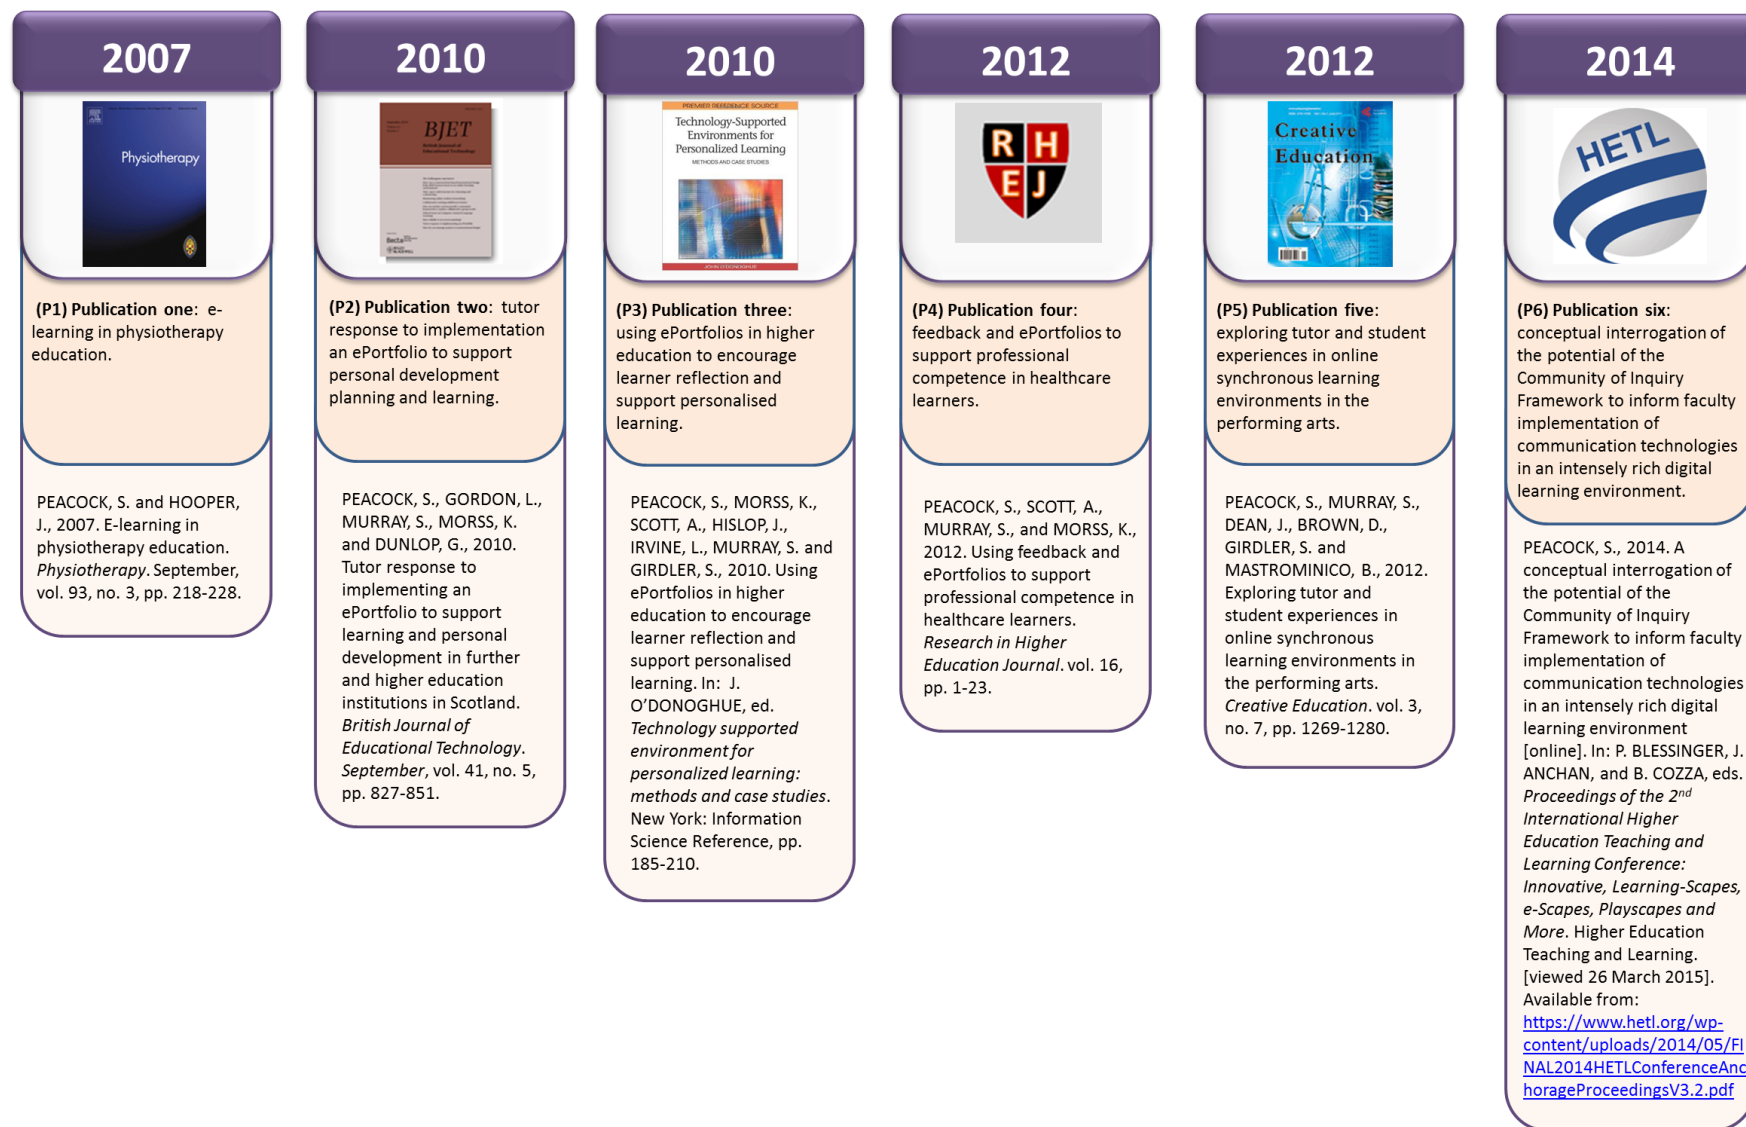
2007

Physiotherapy

(P1) Publication one: e-learning in physiotherapy education.

PEACOCK, S. and HOOPER, J., 2007. E-learning in physiotherapy education. *Physiotherapy*. September, vol. 93, no. 3, pp. 218-228.

2010

BJET

(P2) Publication two: tutor response to implementation an ePortfolio to support personal development planning and learning.

PEACOCK, S., GORDON, L., MURRAY, S., MORSS, K. and DUNLOP, G., 2010. Tutor response to implementing an ePortfolio to support learning and personal development in further and higher education institutions in Scotland. *British Journal of Educational Technology*. *September*, vol. 41, no. 5, pp. 827-851.

2010

PREMIER REFERENCE SOURCE

Technology-Supported Environments for Personalized Learning

METHODS AND CASE STUDIES

JOHN O'DONOGHUE

(P3) Publication three: using ePortfolios in higher education to encourage learner reflection and support personalised learning.

PEACOCK, S., MORSS, K., SCOTT, A., HISLOP, J., IRVINE, L., MURRAY, S. and GIRDLER, S., 2010. Using ePortfolios in higher education to encourage learner reflection and support personalised learning. In: J. O'DONOGHUE, ed. *Technology supported environment for personalized learning: methods and case studies*. New York: Information Science Reference, pp. 185-210.

2012

R H E J

(P4) Publication four: feedback and ePortfolios to support professional competence in healthcare learners.

PEACOCK, S., SCOTT, A., MURRAY, S., and MORSS, K., 2012. Using feedback and ePortfolios to support professional competence in healthcare learners. *Research in Higher Education Journal*. vol. 16, pp. 1-23.

2012

Creative Education

(P5) Publication five: exploring tutor and student experiences in online synchronous learning environments in the performing arts.

PEACOCK, S., MURRAY, S., DEAN, J., BROWN, D., GIRDLER, S. and MASTROMINICO, B., 2012. Exploring tutor and student experiences in online synchronous learning environments in the performing arts. *Creative Education*. vol. 3, no. 7, pp. 1269-1280.

2014

HETL

(P6) Publication six: conceptual interrogation of the potential of the Community of Inquiry Framework to inform faculty implementation of communication technologies in an intensely rich digital learning environment.

PEACOCK, S., 2014. A conceptual interrogation of the potential of the Community of Inquiry Framework to inform faculty implementation of communication technologies in an intensely rich digital learning environment [online]. In: P. BLESSINGER, J. ANCHAN, and B. COZZA, eds. *Proceedings of the 2$^{nd}$ International Higher Education Teaching and Learning Conference: Innovative, Learning-Scapes, e-Scapes, Playscapes and More*. Higher Education Teaching and Learning. [viewed 26 March 2015]. Available from: https://www.hetl.org/wp-content/uploads/2014/05/FINAL2014HETLConferenceAnchorageProceedingsV3.2.pdf